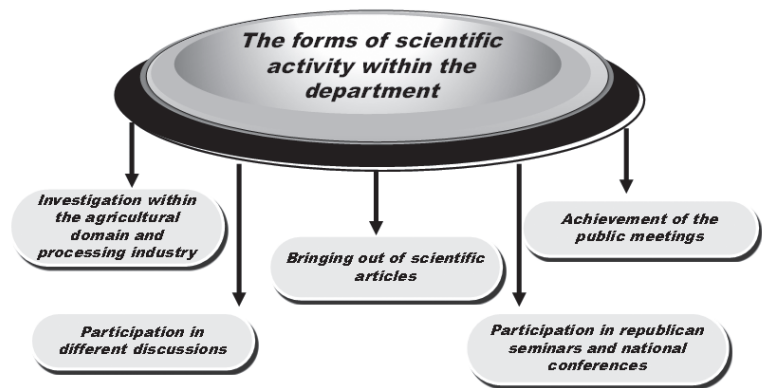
The forms of scientific activity within the department

Investigation within the agricultural domain and processing industry

Bringing out of scientific articles

Achievement of the public meetings

Participation in different discussions

Participation in republican seminars and national conferences